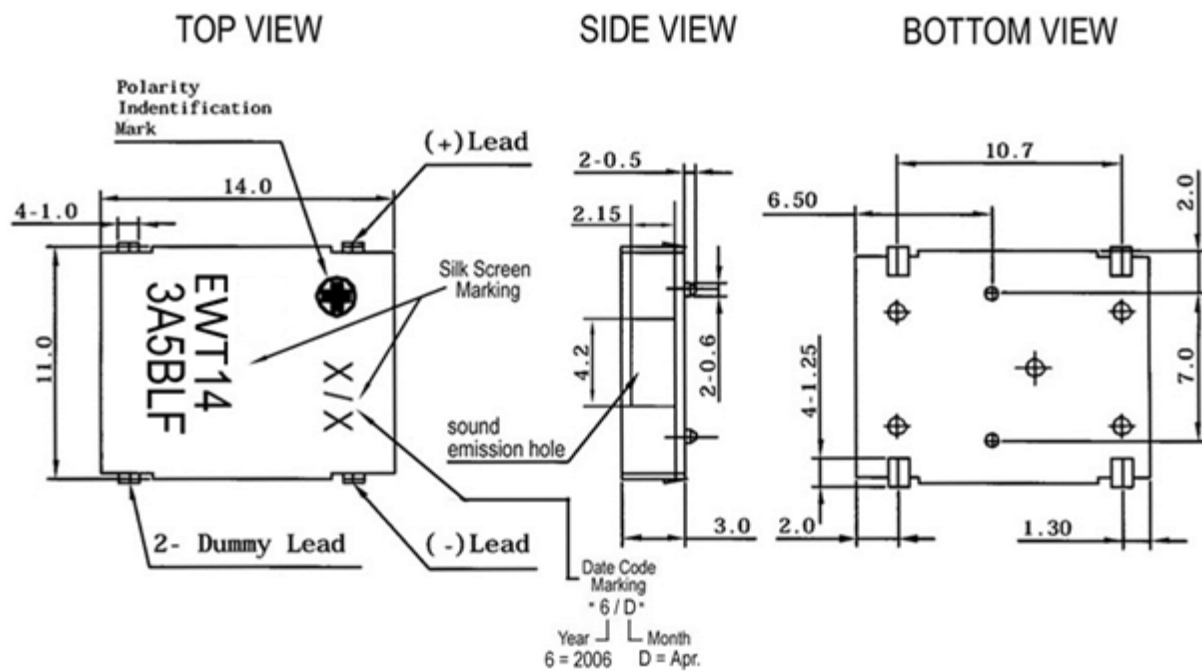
TOP VIEW

SIDE VIEW

BOTTOM VIEW

Polarity Indentification Mark

(+)Lead

14.0

4-1.0

11.0

EWT14
3A5BLF

Silk Screen Marking

X/X

2- Dummy Lead

(-)Lead

2-0.5

2.15

4.2

2-0.6

sound emission hole

3.0

Date Code Marking
" 6 / D "
Year 6 = 2006
Month D = Apr.

10.7

6.50

2.0

4-1.25

7.0

2.0

1.30